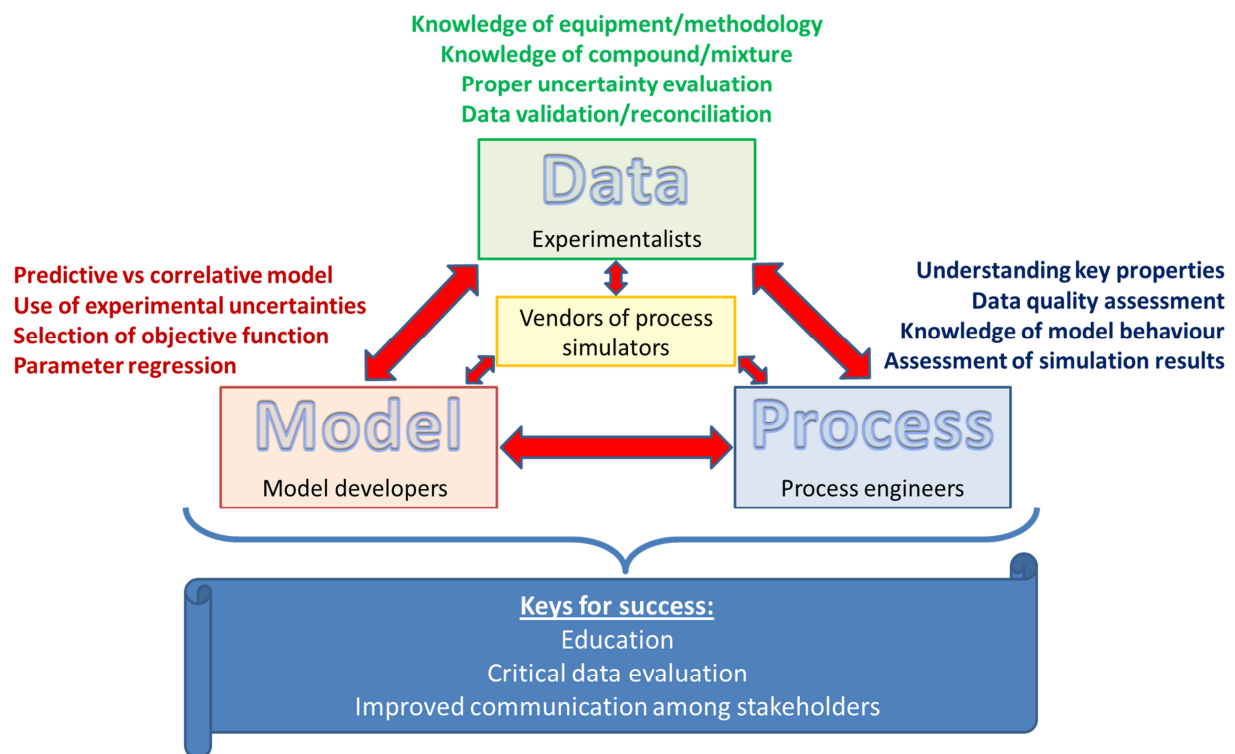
Knowledge of equipment/methodology
Knowledge of compound/mixture
Proper uncertainty evaluation
Data validation/reconciliation

Data
Experimentalists

Predictive vs correlative model
Use of experimental uncertainties
Selection of objective function
Parameter regression

Vendors of process simulators

Understanding key properties
Data quality assessment
Knowledge of model behaviour
Assessment of simulation results

Model
Model developers

Process
Process engineers

Keys for success:
Education
Critical data evaluation
Improved communication among stakeholders